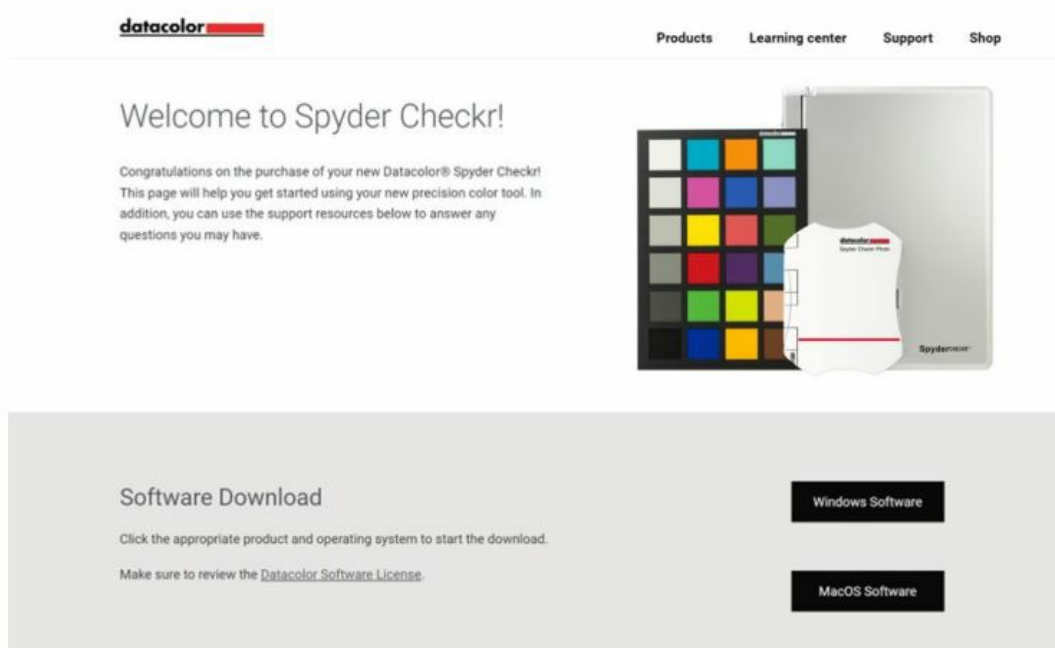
datacolor

Products Learning center Support Shop

Welcome to Spyder Checkr!

Congratulations on the purchase of your new Datacolor® Spyder Checkr! This page will help you get started using your new precision color tool. In addition, you can use the support resources below to answer any questions you may have.

datacolor
Spyder Checkr Photo

Spyder

Software Download

Click the appropriate product and operating system to start the download.

Make sure to review the Datacolor Software License.

Windows Software

MacOS Software